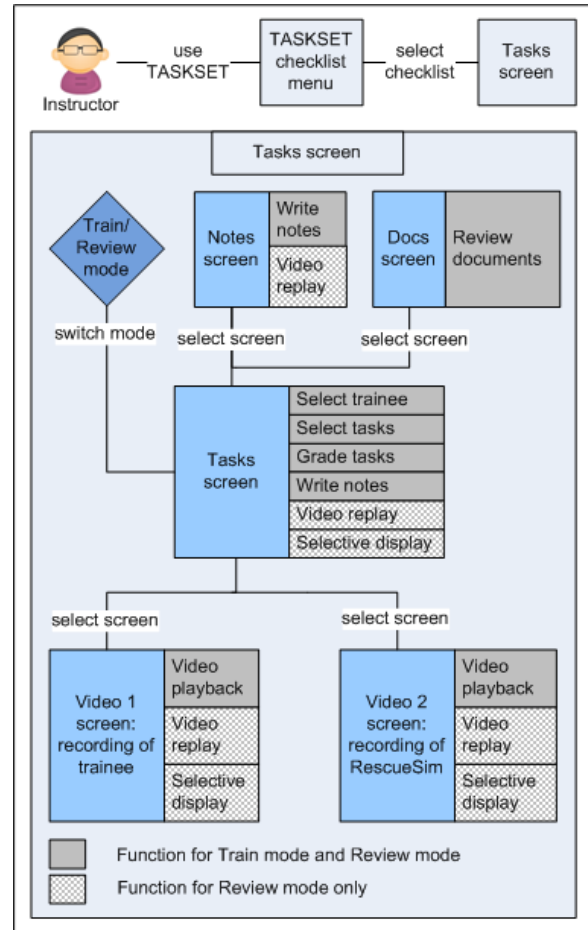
Instructor

use TASKSET

TASKSET checklist menu

select checklist

Tasks screen

Tasks screen

Train/ Review mode

switch mode

Notes screen

Write notes

Video replay

Docs screen

Review documents

select screen

select screen

Tasks screen

Select trainee

Select tasks

Grade tasks

Write notes

Video replay

Selective display

select screen

select screen

Video 1 screen: recording of trainee

Video playback

Video replay

Selective display

Video 2 screen: recording of RescueSim

Video playback

Video replay

Selective display

Function for Train mode and Review mode

Function for Review mode only